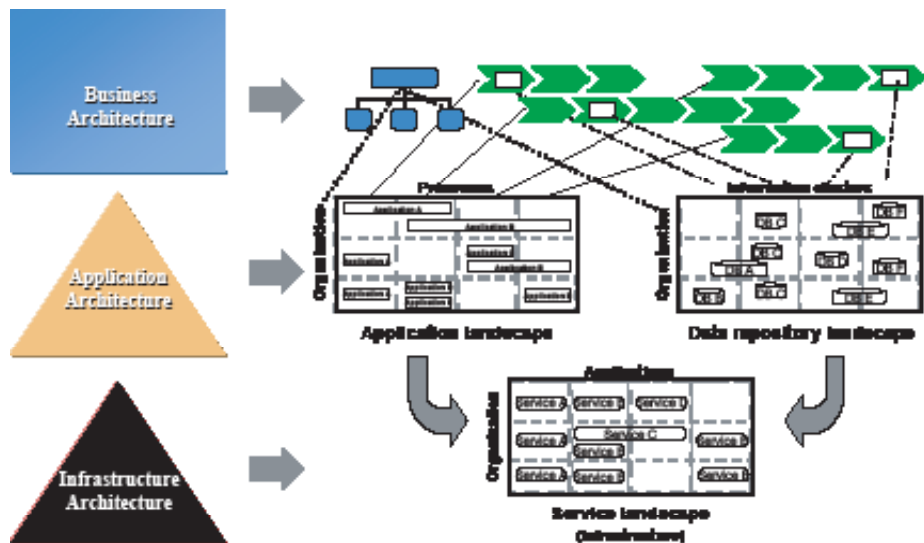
Business Architecture

Application Architecture

Infrastructure Architecture

Processes

Information objects

Organisation

Application A

Application B

Application B

Application B

Application C

Application C

Application D

Application E

Application F

Organisation

DB C

DB F

DB E

DB C

DB A

DB F

DB F

DB B

DB C

DB E

Application landscape

Data repository landscape

Applications

Organisation

Service A

Service B

Service D

Service A

Service C

Service B

Service E

Service A

Service B

Service F

Service landscape (infrastructure)